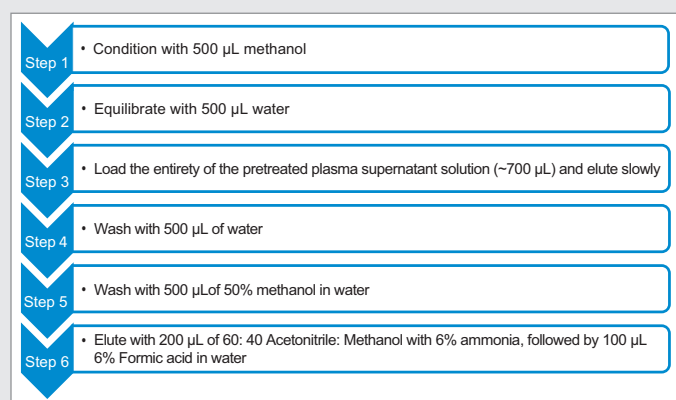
Step 1
• Condition with 500 µL methanol

Step 2
• Equilibrate with 500 µL water

Step 3
• Load the entirety of the pretreated plasma supernatant solution (~700 µL) and elute slowly

Step 4
• Wash with 500 µL of water

Step 5
• Wash with 500 µLof 50% methanol in water

Step 6
• Elute with 200 µL of 60: 40 Acetonitrile: Methanol with 6% ammonia, followed by 100 µL 6% Formic acid in water